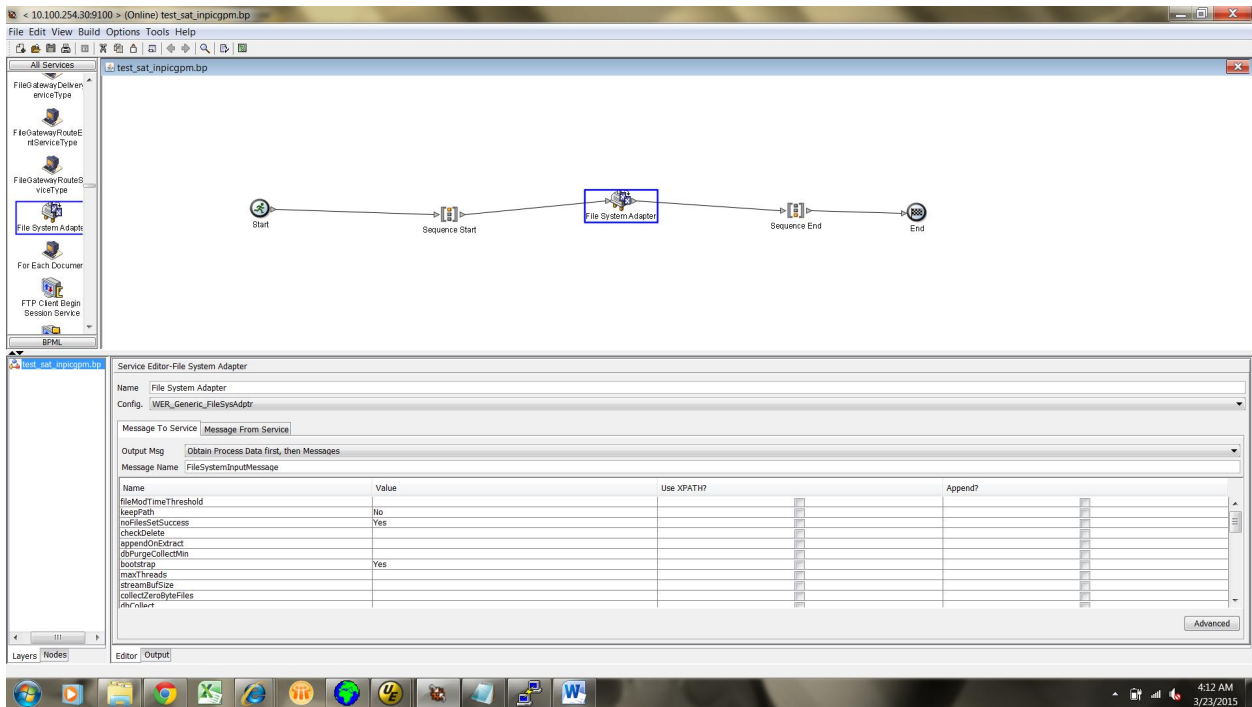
< 10.100.254.30:9100 > (Online) test_sat_inpicgpm.bp

File Edit View Build Options Tools Help

All Services

FileGatewayDeliverServiceType

FileGatewayRouteEntServiceType

FileGatewayRouteServiceType

File System Adapte

For Each Documen

FTP Client Begin Session Service

BPML

test_sat_inpicgpm.bp

Start

Sequence Start

File System Adapter

Sequence End

End

test_sat_inpicgpm.bp

Service Editor-File System Adapter

Name File System Adapter

Config. WER_Generic_FileSysAdptr

Message To Service | Message From Service

Output Msg Obtain Process Data first, then Messages

Message Name FileSystemInputMessage

| Name | Value | Use XPATH? | Append? |
|---|---|---|---|
| fileModTimeThreshold | | | |
| keepPath | No | | |
| noFilesSetSuccess | Yes | | |
| checkDelete | | | |
| appendOnExtract | | | |
| dbPurgeCollectMin | | | |
| bootstrap | Yes | | |
| maxThreads | | | |
| streamBufSize | | | |
| collectZeroByteFiles | | | |
| dbCollect | | | |

Advanced

Layers Nodes

Editor Output

4:12 AM
3/23/2015